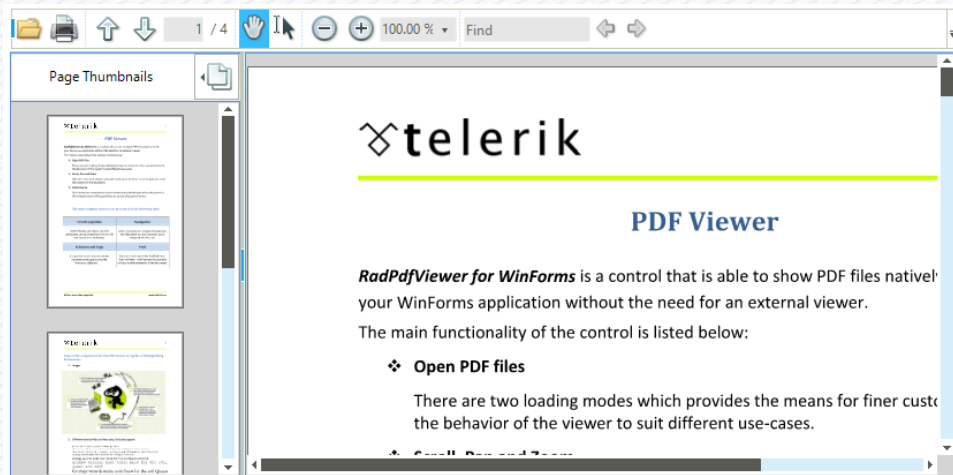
1 / 4

100.00 %

Find

Page Thumbnails

telerik

PDF Viewer

*RadPdfViewer for WinForms* is a control that is able to show PDF files nativel your WinForms application without the need for an external viewer.

The main functionality of the control is listed below:

❖ **Open PDF files**

There are two loading modes which provides the means for finer cust the behavior of the viewer to suit different use-cases.